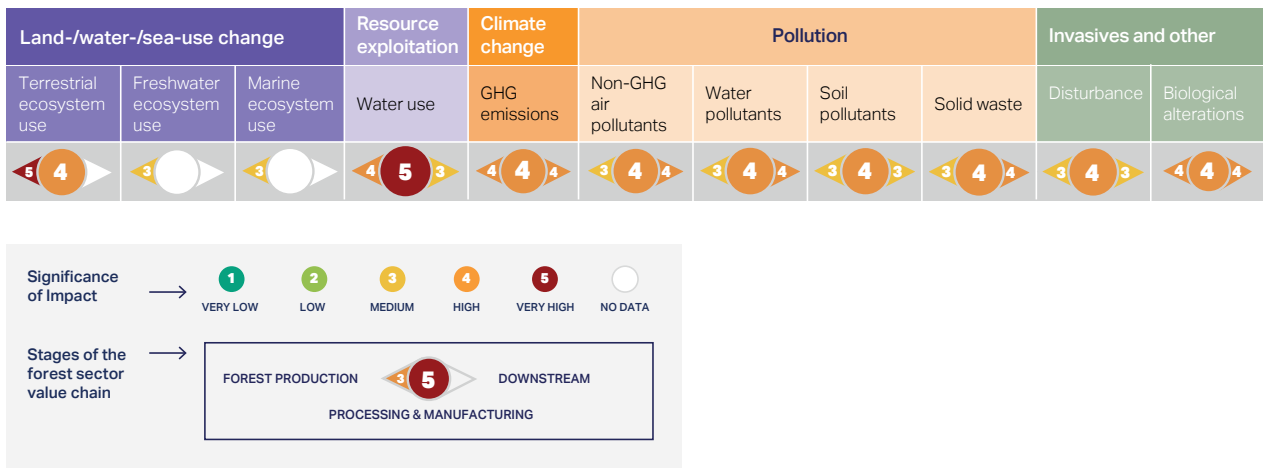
| Land-/water-/sea-use change | | | Resource exploitation | Climate change | Pollution | | | | Invasives and other | |
|---|---|---|---|---|---|---|---|---|---|---|
| Terrestrial ecosystem use | Freshwater ecosystem use | Marine ecosystem use | Water use | GHG emissions | Non-GHG air pollutants | Water pollutants | Soil pollutants | Solid waste | Disturbance | Biological alterations |
| 5 4 | 3 | 3 | 4 5 3 | 4 4 4 | 3 4 4 | 3 4 4 | 3 4 3 | 3 4 4 | 3 4 3 | 4 4 4 |

Significance of Impact ⟶ 1 VERY LOW 2 LOW 3 MEDIUM 4 HIGH 5 VERY HIGH NO DATA

Stages of the forest sector value chain ⟶ FOREST PRODUCTION 3 5 DOWNSTREAM
PROCESSING & MANUFACTURING